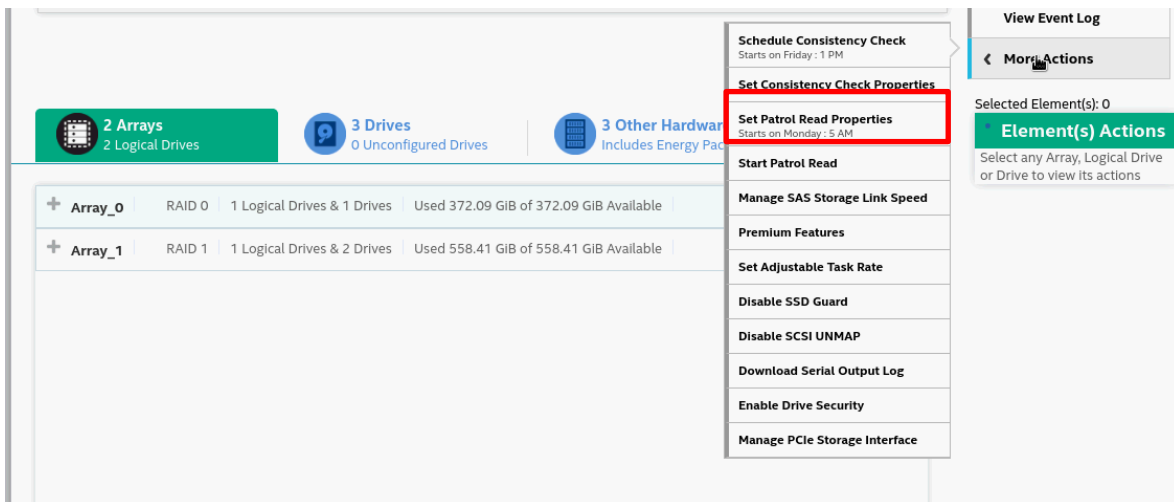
View Event Log

Mor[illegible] Actions

Selected Element(s): 0

Element(s) Actions

Select any Array, Logical Drive or Drive to view its actions

Schedule Consistency Check
Starts on Friday : 1 PM

Set Consistency Check Properties

Set Patrol Read Properties
Starts on Monday : 5 AM

Start Patrol Read

Manage SAS Storage Link Speed

Premium Features

Set Adjustable Task Rate

Disable SSD Guard

Disable SCSI UNMAP

Download Serial Output Log

Enable Drive Security

Manage PCIe Storage Interface

2 Arrays
2 Logical Drives

3 Drives
0 Unconfigured Drives

3 Other Hardwar
Includes Energy Pac

| | | | |
|---|---|---|---|
| + Array_0 | RAID 0 | 1 Logical Drives & 1 Drives | Used 372.09 GiB of 372.09 GiB Available |
| + Array_1 | RAID 1 | 1 Logical Drives & 2 Drives | Used 558.41 GiB of 558.41 GiB Available |